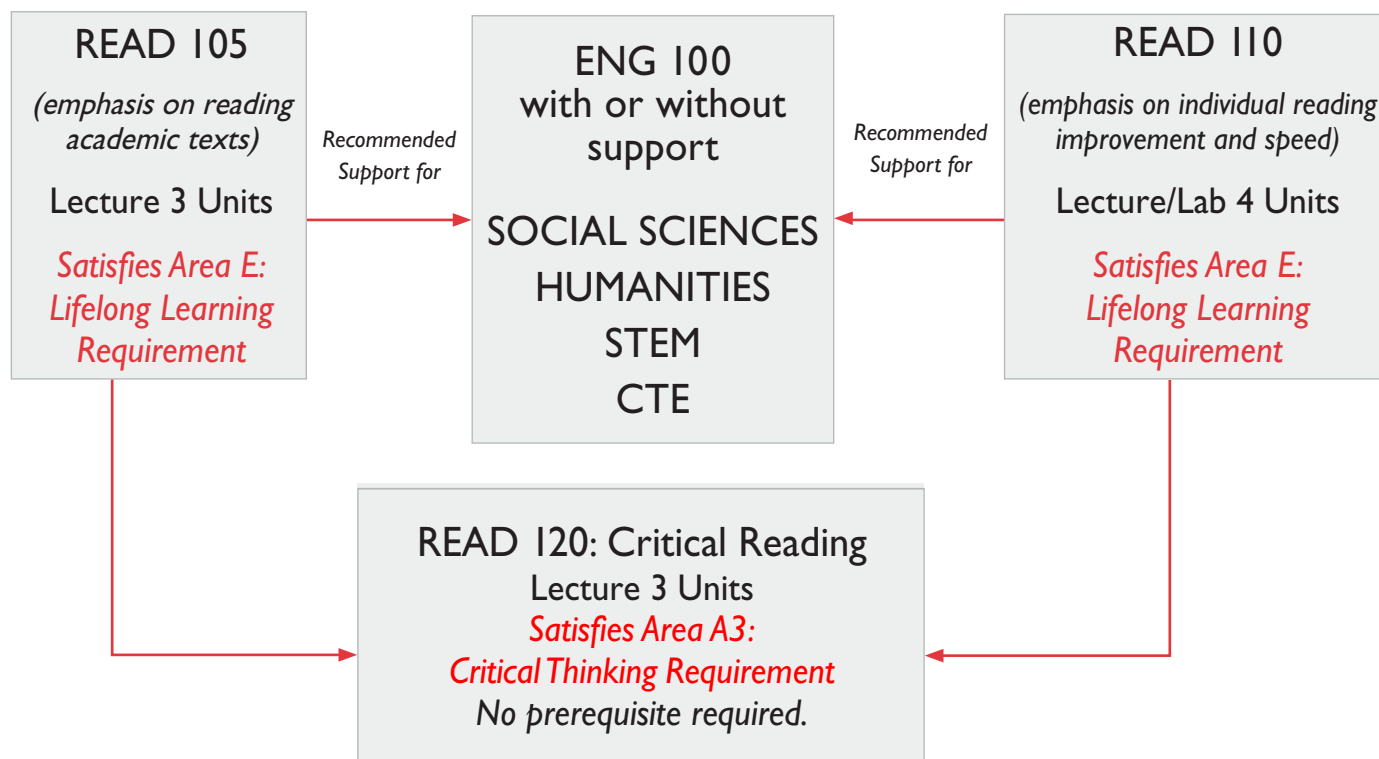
READ 105

(emphasis on reading academic texts)

Lecture 3 Units

Satisfies Area E: Lifelong Learning Requirement

Recommended Support for

ENG 100 with or without support

SOCIAL SCIENCES
HUMANITIES
STEM
CTE

Recommended Support for

READ 110

(emphasis on individual reading improvement and speed)

Lecture/Lab 4 Units

Satisfies Area E: Lifelong Learning Requirement

READ 120: Critical Reading
Lecture 3 Units
Satisfies Area A3: Critical Thinking Requirement
No prerequisite required.